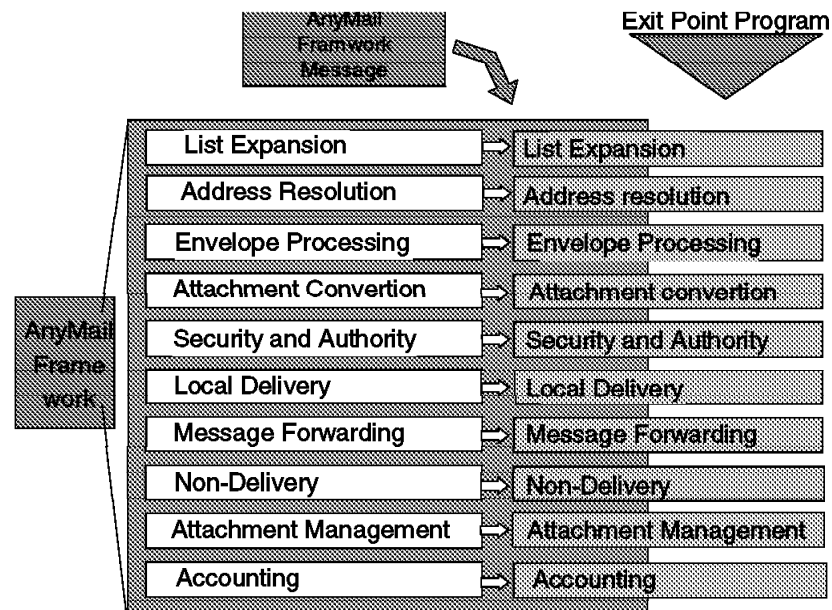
AnyMail Framwork Message

Exit Point Program

AnyMail Frame work

List Expansion
List Expansion

Address Resolution
Address resolution

Envelope Processing
Envelope Processing

Attachment Convertion
Attachment convertion

Security and Authority
Security and Authority

Local Delivery
Local Delivery

Message Forwarding
Message Forwarding

Non-Delivery
Non-Delivery

Attachment Management
Attachment Management

Accounting
Accounting